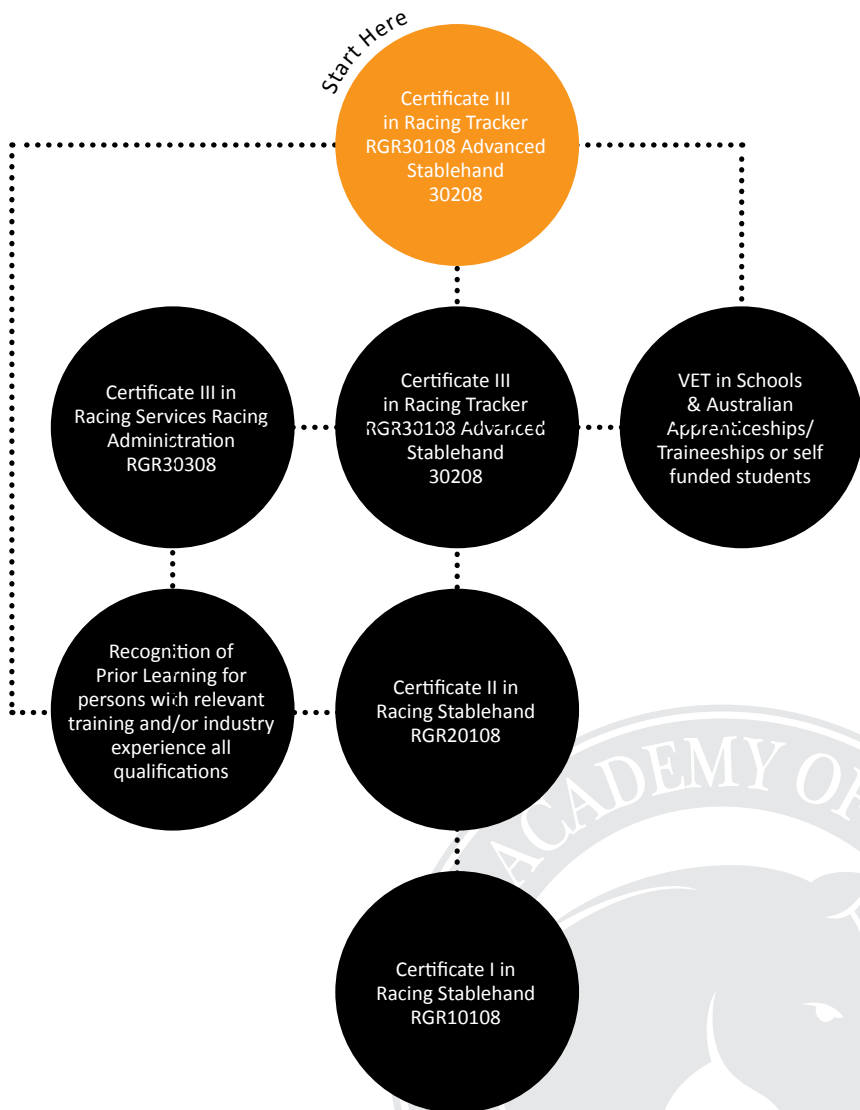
Start Here

Certificate III in Racing Tracker RGR30108 Advanced Stablehand 30208

Certificate III in Racing Services Racing Administration RGR30308

Certificate III in Racing Tracker RGR30108 Advanced Stablehand 30208

VET in Schools & Australian Apprenticeships/ Traineeships or self funded students

Recognition of Prior Learning for persons with relevant training and/or industry experience all qualifications

Certificate II in Racing Stablehand RGR20108

Certificate I in Racing Stablehand RGR10108

ACADEMY OF